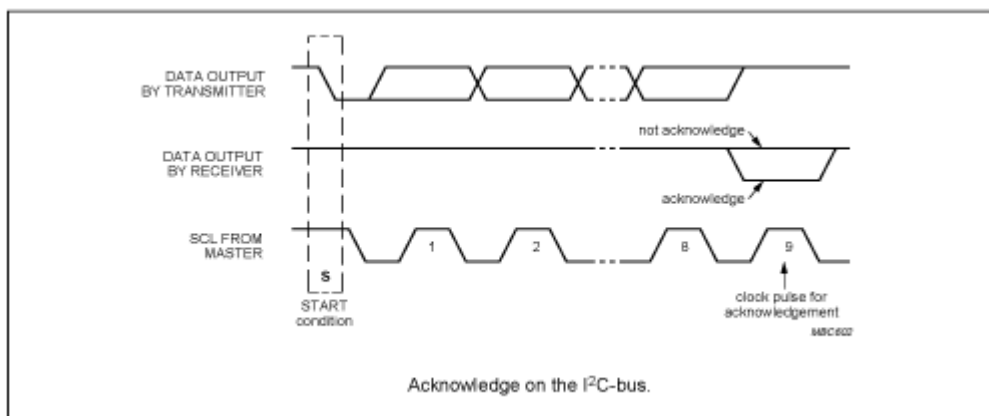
DATA OUTPUT BY TRANSMITTER

not acknowledge

DATA OUTPUT BY RECEIVER

acknowledge

SCL FROM MASTER

1

2

8

9

S

START condition

clock pulse for acknowledgement

MBC602

Acknowledge on the I$^2$C-bus.